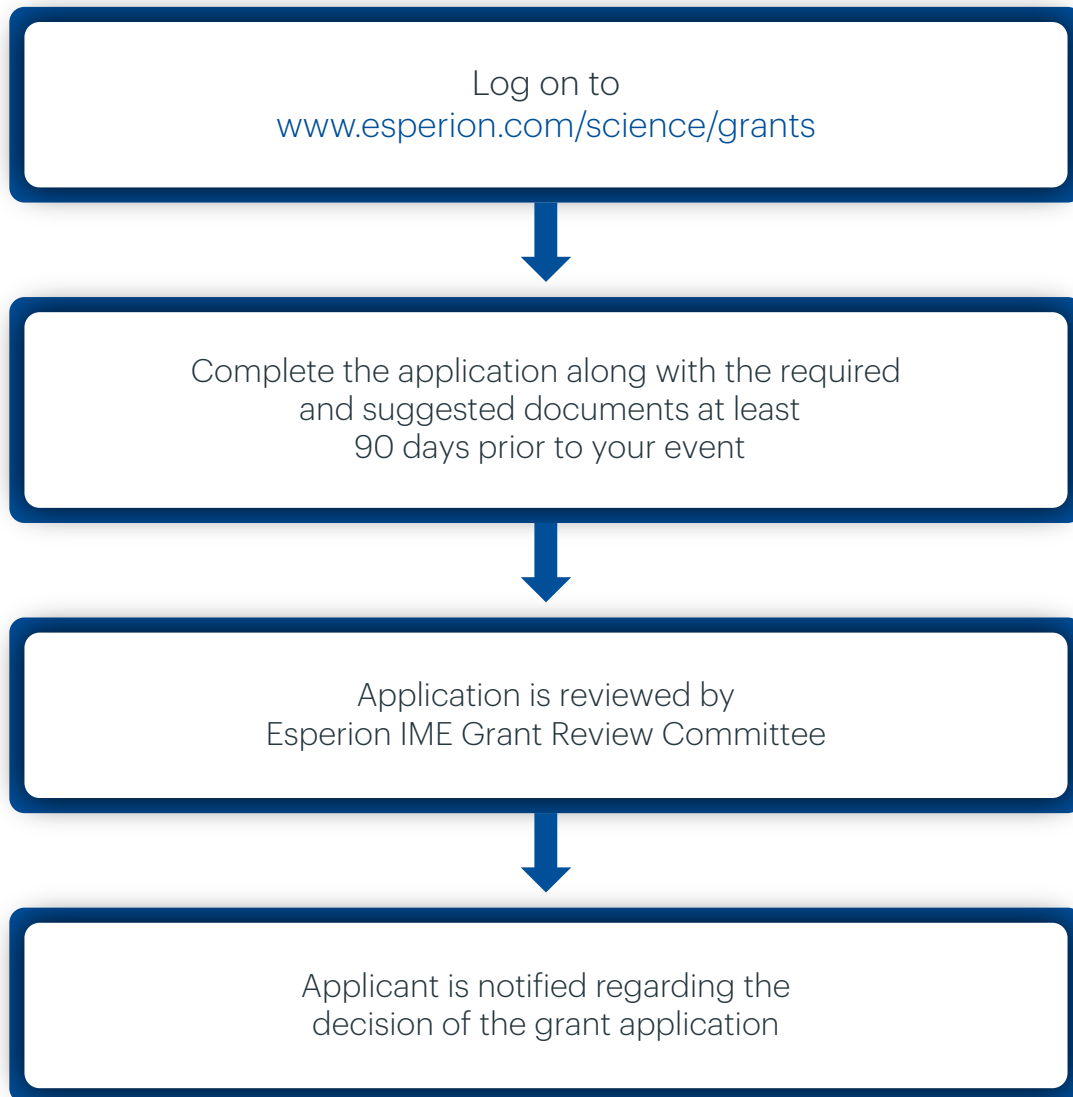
Log on to
www.esperion.com/science/grants

Complete the application along with the required and suggested documents at least 90 days prior to your event

Application is reviewed by Esperion IME Grant Review Committee

Applicant is notified regarding the decision of the grant application